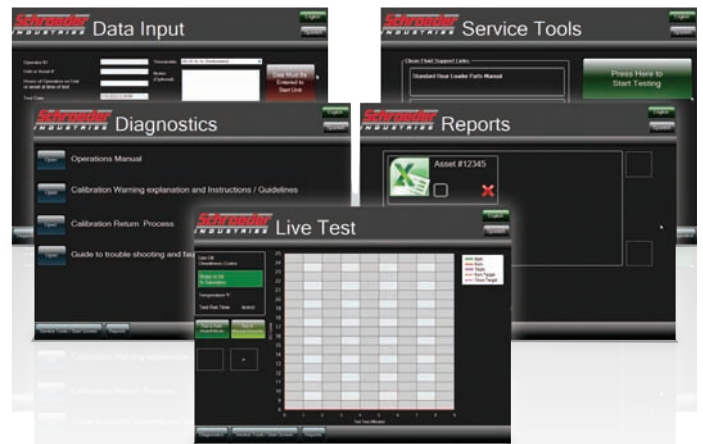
Schroeder INDUSTRIES Data Input

English

Spanish

Operator ID

Unit or Asset #

Hours of Operation on Unit or asset at time of test

Test Date

Viscosity

Notes (Optional)

Data Must Be Entered to Start Unit

Schroeder INDUSTRIES Service Tools

English

Spanish

Clean Fluid Support Links

Standard Boar Loader Parts Manual

Press Here to Start Testing

Schroeder INDUSTRIES Diagnostics

English

Spanish

Open

Operations Manual

Open

Calibration Warning explanation and Instructions / Guidelines

Open

Calibration Return Process

Open

Guide to trouble shooting and fau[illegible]

Service Tools / Start Screen

Reports

Schroeder INDUSTRIES Reports

English

Spanish

Asset #12345

Schroeder INDUSTRIES Live Test

English

Spanish

Live Oil Cleanliness Codes

Temperature °F

Total Run Time

Diagnostics

Service Tools / Start Screen

Reports

Test Time (Minutes)

0 1 2 3 4 5 6 7 8 9

24 23 22 21 20 19 18 17 16 15 14 13 12 11 10 9 8 7 6